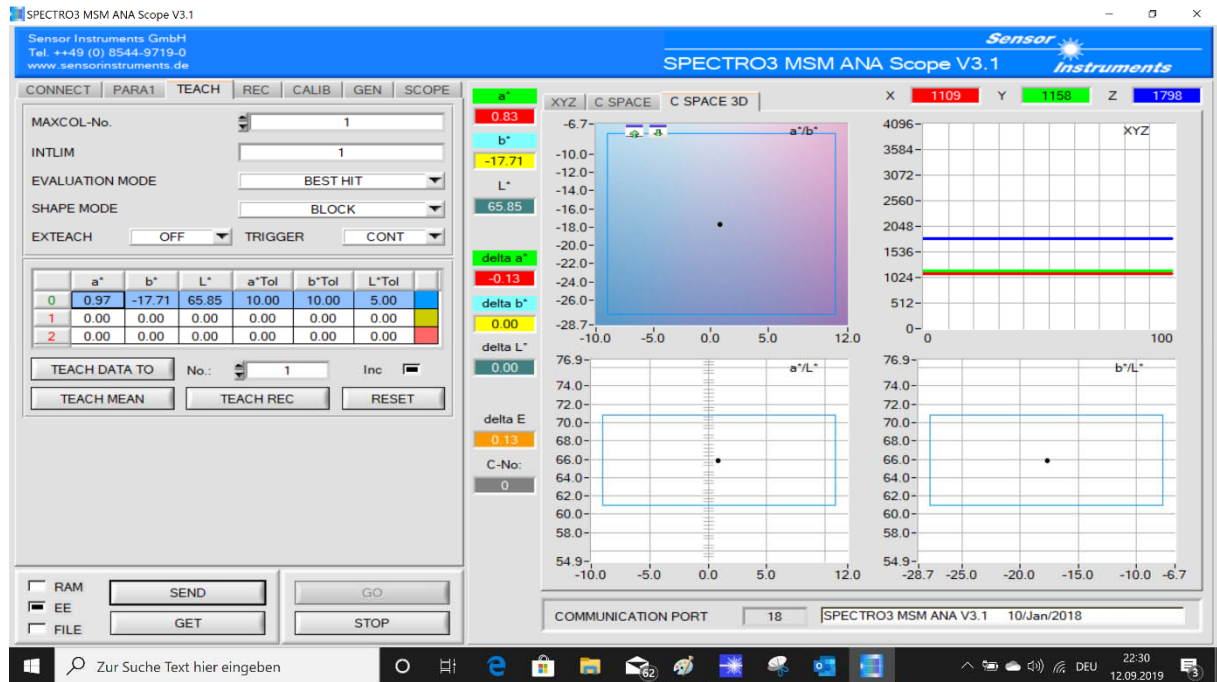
SPECTRO3 MSM ANA Scope V3.1

Sensor Instruments GmbH
Tel. ++49 (0) 8544-9719-0
www.sensorinstruments.de

SPECTRO3 MSM ANA Scope V3.1

Sensor Instruments

CONNECT | PARA1 | TEACH | REC | CALIB | GEN | SCOPE

MAXCOL-No. 1
INTLIM 1
EVALUATION MODE BEST HIT
SHAPE MODE BLOCK
EXTEACH OFF TRIGGER CONT

| | a* | b* | L* | a*Tol | b*Tol | L*Tol |
|---|---|---|---|---|---|---|
| 0 | 0.97 | -17.71 | 65.85 | 10.00 | 10.00 | 5.00 |
| 1 | 0.00 | 0.00 | 0.00 | 0.00 | 0.00 | 0.00 |
| 2 | 0.00 | 0.00 | 0.00 | 0.00 | 0.00 | 0.00 |

TEACH DATA TO No.: 1 Inc
TEACH MEAN TEACH REC RESET

RAM
EE
FILE
SEND
GET
GO
STOP

a* 0.83
b* -17.71
L* 65.85
delta a* -0.13
delta b* 0.00
delta L* 0.00
delta E 0.13
C-No: 0

XYZ | C SPACE | C SPACE 3D

X 1109 Y 1158 Z 1798

a*/b*
-6.7 -10.0 -12.0 -14.0 -16.0 -18.0 -20.0 -22.0 -24.0 -26.0 -28.7
-10.0 -5.0 0.0 5.0 12.0

XYZ
4096 3584 3072 2560 2048 1536 1024 512 0
0 100

a*/L*
76.9 74.0 72.0 70.0 68.0 66.0 64.0 62.0 60.0 58.0 54.9
-10.0 -5.0 0.0 5.0 12.0

b*/L*
76.9 74.0 72.0 70.0 68.0 66.0 64.0 62.0 60.0 58.0 54.9
-28.7 -25.0 -20.0 -15.0 -10.0 -6.7

COMMUNICATION PORT 18 SPECTRO3 MSM ANA V3.1 10/Jan/2018

Zur Suche Text hier eingeben
62
DEU 22:30 12.09.2019
3